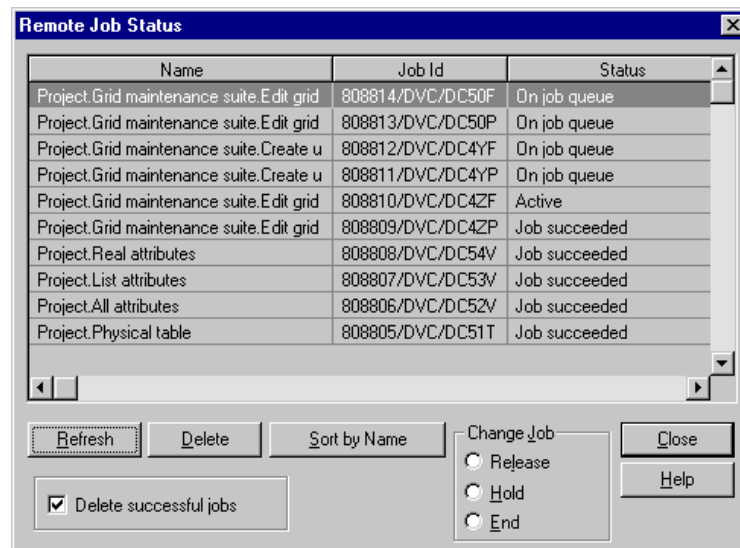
Remote Job Status

| Name | Job Id | Status |
|---|---|---|
| Project.Grid maintenance suite.Edit grid | 808814/DVC/DC50F | On job queue |
| Project.Grid maintenance suite.Edit grid | 808813/DVC/DC50P | On job queue |
| Project.Grid maintenance suite.Create u | 808812/DVC/DC4YF | On job queue |
| Project.Grid maintenance suite.Create u | 808811/DVC/DC4YP | On job queue |
| Project.Grid maintenance suite.Edit grid | 808810/DVC/DC4ZF | Active |
| Project.Grid maintenance suite.Edit grid | 808809/DVC/DC4ZP | Job succeeded |
| Project.Real attributes | 808808/DVC/DC54V | Job succeeded |
| Project.List attributes | 808807/DVC/DC53V | Job succeeded |
| Project.All attributes | 808806/DVC/DC52V | Job succeeded |
| Project.Physical table | 808805/DVC/DC51T | Job succeeded |

Refresh
Delete
Sort by Name
Change Job
Release
Hold
End
Close
Help
Delete successful jobs